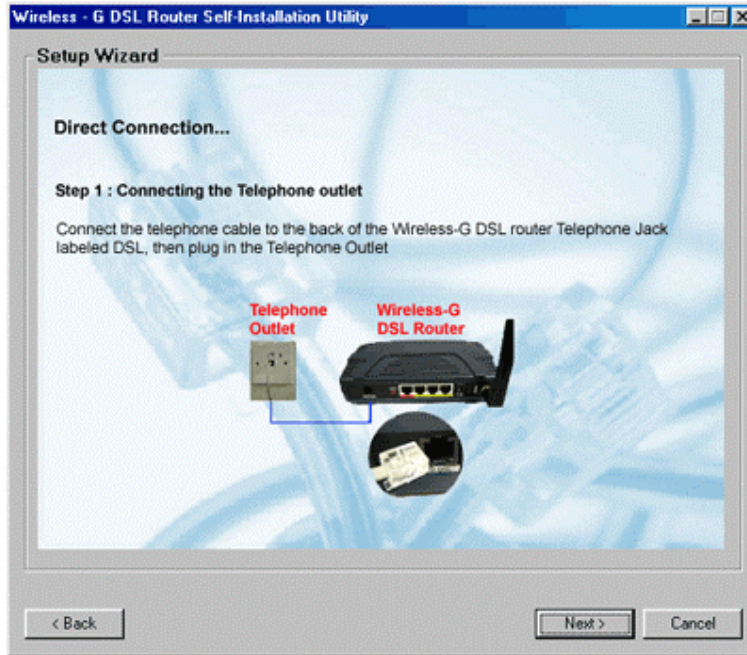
Wireless - G DSL Router Self-Installation Utility

Setup Wizard

Direct Connection...

Step 1 : Connecting the Telephone outlet

Connect the telephone cable to the back of the Wireless-G DSL router Telephone Jack labeled DSL, then plug in the Telephone Outlet

Telephone Outlet

Wireless-G DSL Router

< Back

Next >

Cancel